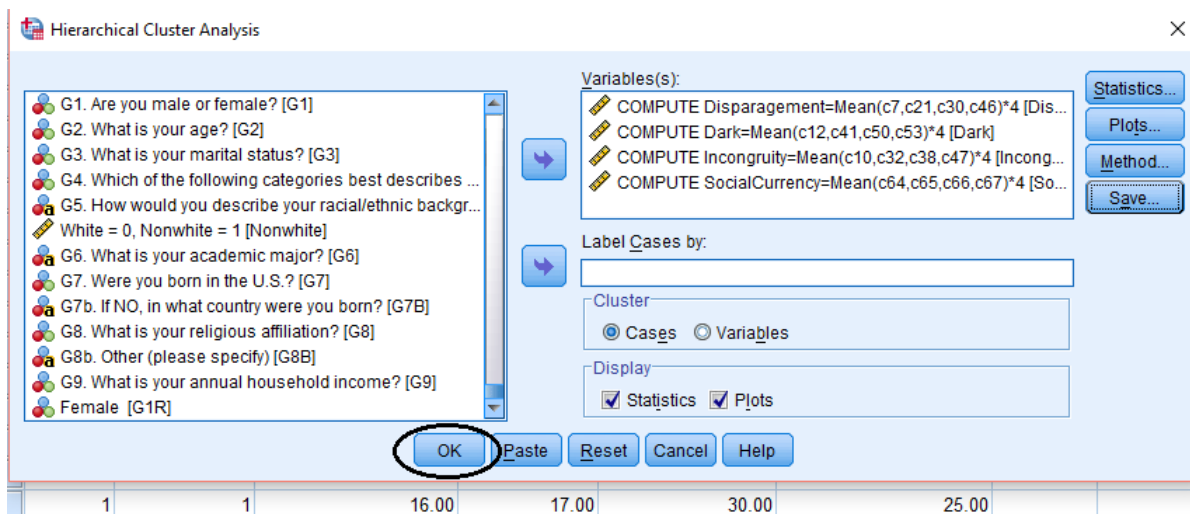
Hierarchical Cluster Analysis

G1. Are you male or female? [G1]
G2. What is your age? [G2]
G3. What is your marital status? [G3]
G4. Which of the following categories best describes ...
G5. How would you describe your racial/ethnic backgr...
White = 0, Nonwhite = 1 [Nonwhite]
G6. What is your academic major? [G6]
G7. Were you born in the U.S.? [G7]
G7b. If NO, in what country were you born? [G7B]
G8. What is your religious affiliation? [G8]
G8b. Other (please specify) [G8B]
G9. What is your annual household income? [G9]
Female [G1R]

Variables(s):
COMPUTE Disparagement=Mean(c7,c21,c30,c46)*4 [Dis...
COMPUTE Dark=Mean(c12,c41,c50,c53)*4 [Dark]
COMPUTE Incongruity=Mean(c10,c32,c38,c47)*4 [Incong...
COMPUTE SocialCurrency=Mean(c64,c65,c66,c67)*4 [So...

Label Cases by:

Cluster
Cases Variables

Display
Statistics Plots

Statistics...
Plots...
Method...
Save...

OK Paste Reset Cancel Help

| 1 | 1 | 16.00 | 17.00 | 30.00 | 25.00 |